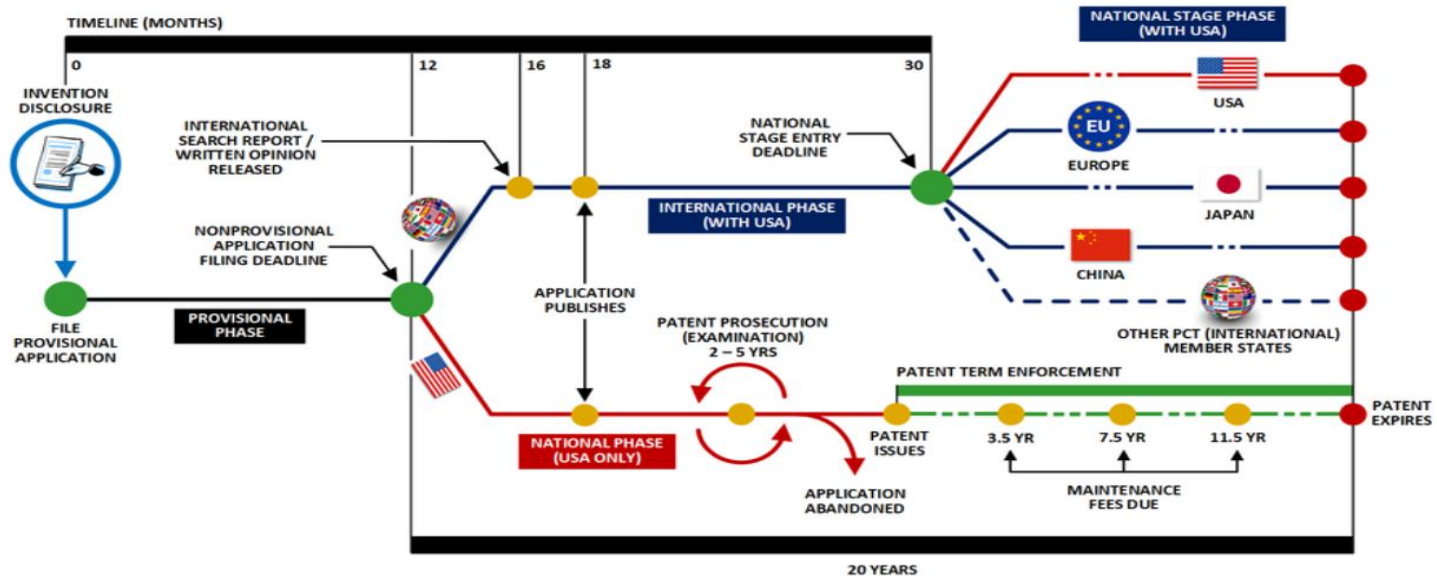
TIMELINE (MONTHS)

0

12

16

18

30

NATIONAL STAGE PHASE (WITH USA)

INVENTION DISCLOSURE

INTERNATIONAL SEARCH REPORT / WRITTEN OPINION RELEASED

NATIONAL STAGE ENTRY DEADLINE

USA

EU

EUROPE

JAPAN

CHINA

INTERNATIONAL PHASE (WITH USA)

NONPROVISIONAL APPLICATION FILING DEADLINE

APPLICATION PUBLISHES

FILE PROVISIONAL APPLICATION

PROVISIONAL PHASE

OTHER PCT (INTERNATIONAL) MEMBER STATES

PATENT PROSECUTION (EXAMINATION) 2 – 5 YRS

PATENT TERM ENFORCEMENT

PATENT EXPIRES

NATIONAL PHASE (USA ONLY)

PATENT ISSUES

3.5 YR

7.5 YR

11.5 YR

APPLICATION ABANDONED

MAINTENANCE FEES DUE

20 YEARS